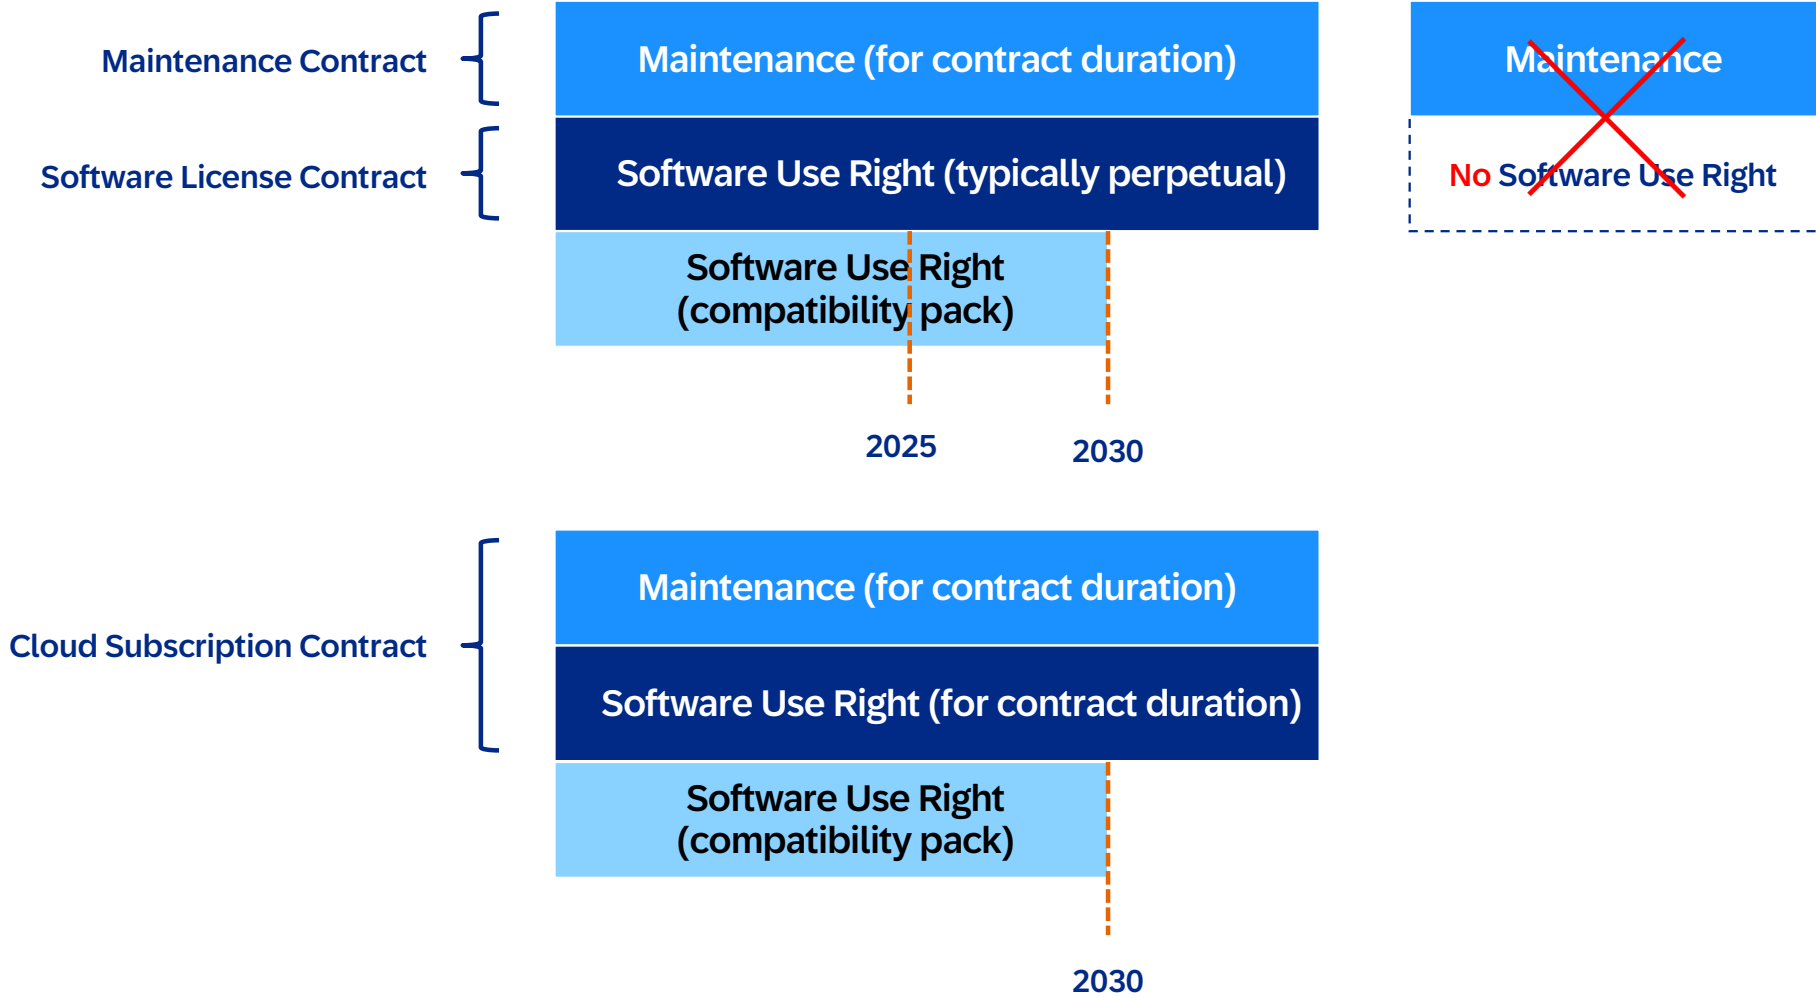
Maintenance Contract

Software License Contract

Maintenance (for contract duration)

Software Use Right (typically perpetual)

Software Use Right (compatibility pack)

Maintenance

No Software Use Right

2025

2030

Cloud Subscription Contract

Maintenance (for contract duration)

Software Use Right (for contract duration)

Software Use Right (compatibility pack)

2030